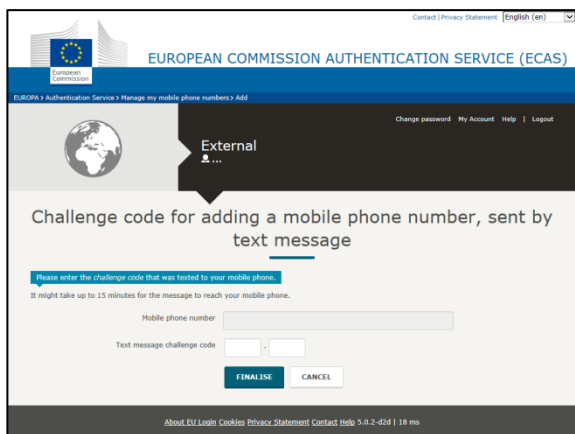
Contact | Privacy Statement English (en)

European Commission

EUROPEAN COMMISSION AUTHENTICATION SERVICE (ECAS)

EUROPA > Authentication Service > Manage my mobile phone numbers > Add

Change password My Account Help | Logout

External
...

Challenge code for adding a mobile phone number, sent by text message

Please enter the challenge code that was texted to your mobile phone.

It might take up to 15 minutes for the message to reach your mobile phone.

Mobile phone number

Text message challenge code -

FINALISE CANCEL

About EU Login Cookies Privacy Statement Contact Help 5.0.2-d2d | 18 ms